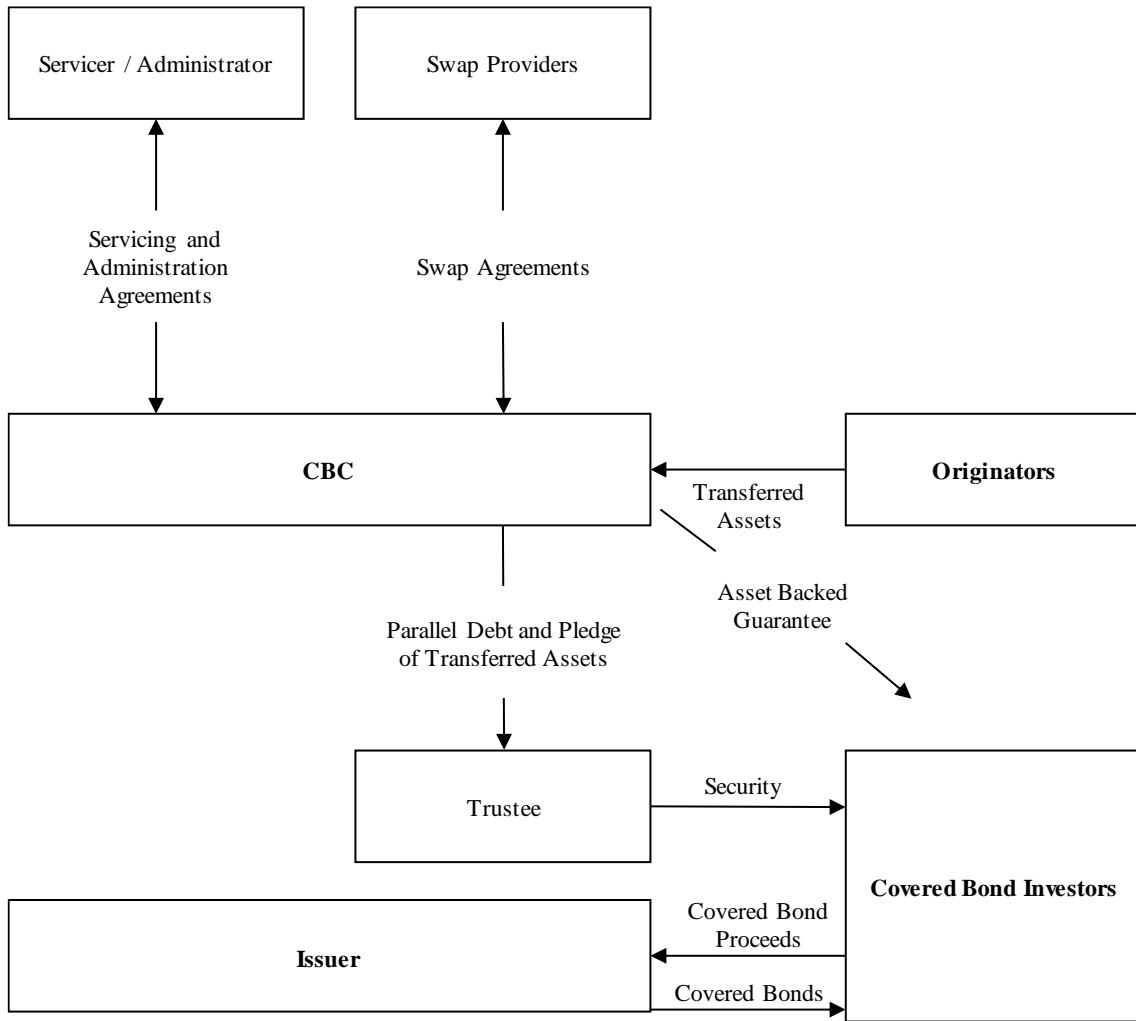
Servicer / Administrator

Swap Providers

Servicing and Administration Agreements

Swap Agreements

CBC

Originators

Transferred Assets

Asset Backed Guarantee

Parallel Debt and Pledge of Transferred Assets

Trustee

Security

Covered Bond Investors

Covered Bond Proceeds

Issuer

Covered Bonds